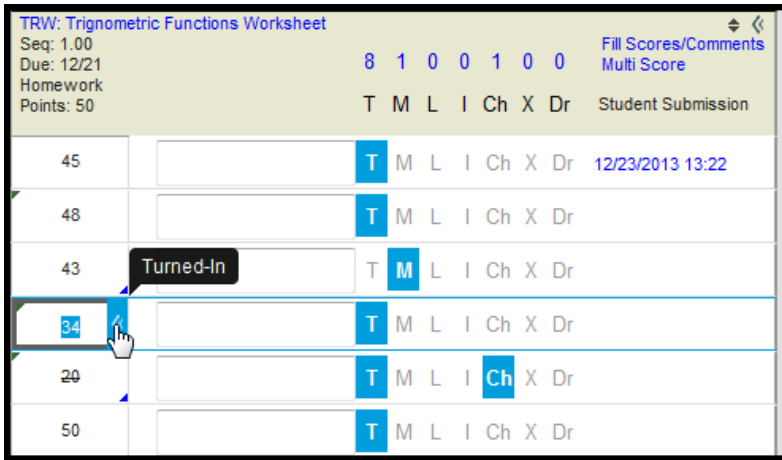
TRW: Trignometric Functions Worksheet
Seq: 1.00
Due: 12/21
Homework
Points: 50

Fill Scores/Comments
Multi Score

| | 8 | 1 | 0 | 0 | 1 | 0 | 0 | |
|---|---|---|---|---|---|---|---|---|
| | T | M | L | I | Ch | X | Dr | Student Submission |
| 45 | T | M | L | I | Ch | X | Dr | 12/23/2013 13:22 |
| 48 | T | M | L | I | Ch | X | Dr | |
| 43 | T | M | L | I | Ch | X | Dr | |
| 34 | T | M | L | I | Ch | X | Dr | |
| 20 | T | M | L | I | Ch | X | Dr | |
| 50 | T | M | L | I | Ch | X | Dr | |

Turned-In